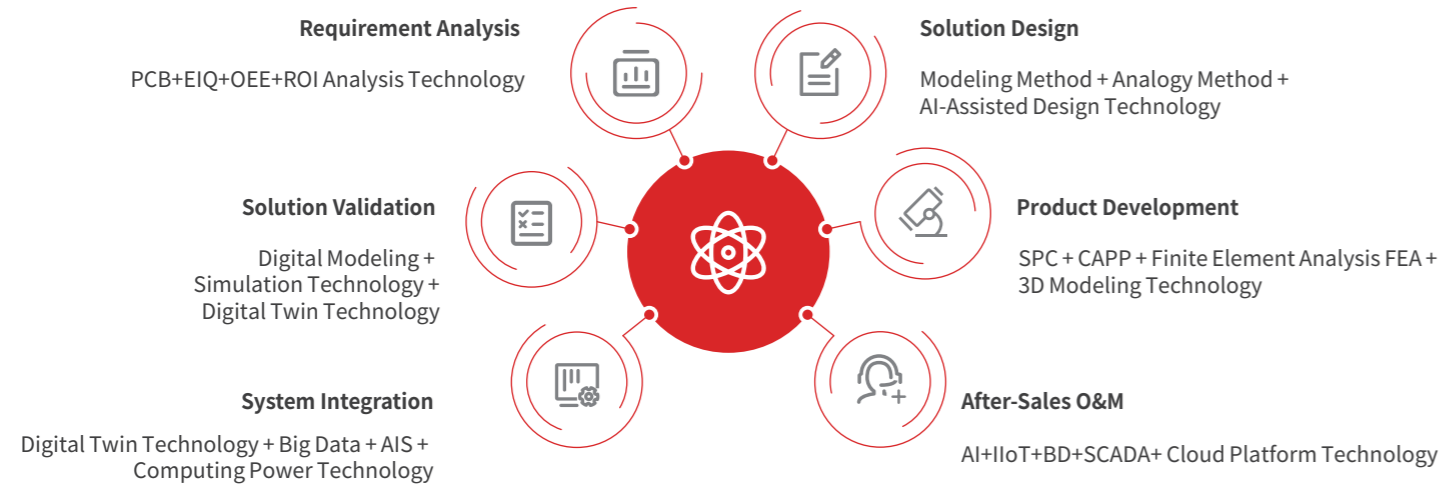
Requirement Analysis

PCB+EIQ+OEE+ROI Analysis Technology

Solution Design

Modeling Method + Analogy Method + AI-Assisted Design Technology

Solution Validation

Digital Modeling + Simulation Technology + Digital Twin Technology

Product Development

SPC + CAPP + Finite Element Analysis FEA + 3D Modeling Technology

System Integration

Digital Twin Technology + Big Data + AIS + Computing Power Technology

After-Sales O&M

AI+IIoT+BD+SCADA+ Cloud Platform Technology